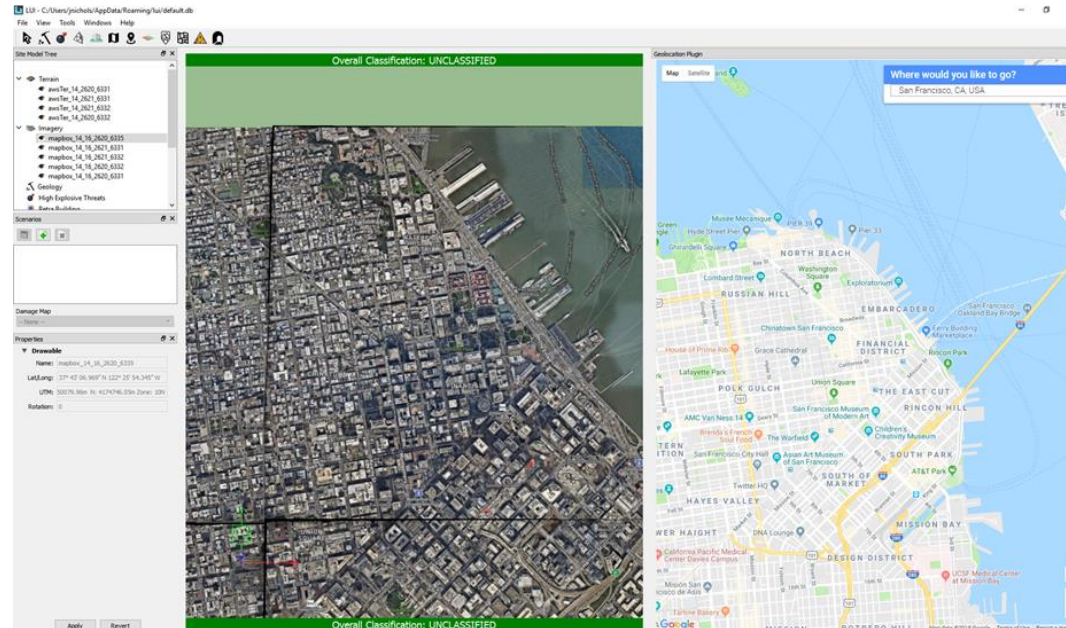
LUI - C:/Users/jnichols/AppData/Roaming/lui/default.db

File View Tools Windows Help

Site Model Tree

Terrain
awsTer_14_2620_6331
awsTer_14_2621_6331
awsTer_14_2621_6332
awsTer_14_2620_6332
Imagery
mapbox_14_16_2620_6335
mapbox_14_16_2621_6331
mapbox_14_16_2621_6332
mapbox_14_18_2620_6332
mapbox_14_16_2620_6331
Geology
High Explosive Threats
Retro Buildings

Scenarios

Damage Map
-- None --

Properties
Drawable
Name: mapbox_14_16_2620_6335
Lat/Long: 37° 47' 06.969" N 122° 25' 54.345" W
UTM: 550576.98m N: 4174746.05m Zone: 10N
Rotation: 0

Apply Revert

Overall Classification: UNCLASSIFIED

Overall Classification: UNCLASSIFIED

Geolocation Plugin

Map Satellite

Where would you like to go?
San Francisco, CA, USA

Musée Mecanique
Hyde Street Pier
PIER 39
Pier 33
Ghirardelli Square
NORTH BEACH
Lombard Street
Washington Square
Exploratorium
RUSSIAN HILL
EMBARCADERO
San Francisco-Oakland Bay Bridge
Chinatown San Francisco
Ferry Building Marketplace
House of Prime Rib
Grace Cathedral
FINANCIAL DISTRICT
Rincon Park
Lafayette Park
POLK GULCH
Union Square
THE EAST CUT
AMC Van Ness 14
San Francisco Museum of Modern Art
RINCON HILL
Brenda's French Soul Food
The Warfield
Children's Creativity Museum
San Francisco City Hall
Asian Art Museum of San Francisco
SOUTH PARK
Twitter HQ
SOUTH OF MARKET
AT&T Park
HAYES VALLEY
WER HAIGHT
DNA Lounge
MISSION BAY
California Pacific Medical Center Davies Campus
DESIGN DISTRICT
UCSF Medical Center at Mission Bay
Misión San Francisco de Asís
Tartine Bakery
Google